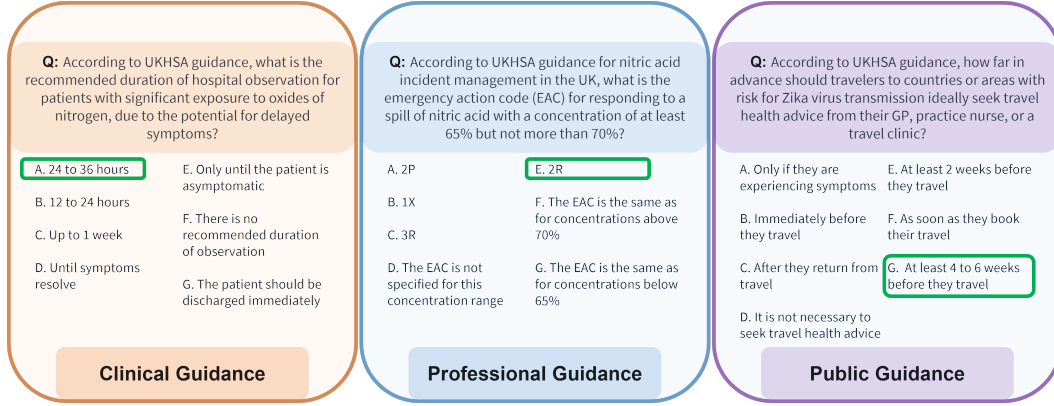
**Q:** According to UKHSA guidance, what is the recommended duration of hospital observation for patients with significant exposure to oxides of nitrogen, due to the potential for delayed symptoms?

A. 24 to 36 hours

B. 12 to 24 hours

C. Up to 1 week

D. Until symptoms resolve

E. Only until the patient is asymptomatic

F. There is no recommended duration of observation

G. The patient should be discharged immediately

Clinical Guidance

**Q:** According to UKHSA guidance for nitric acid incident management in the UK, what is the emergency action code (EAC) for responding to a spill of nitric acid with a concentration of at least 65% but not more than 70%?

A. 2P

B. 1X

C. 3R

D. The EAC is not specified for this concentration range

E. 2R

F. The EAC is the same as for concentrations above 70%

G. The EAC is the same as for concentrations below 65%

Professional Guidance

**Q:** According to UKHSA guidance, how far in advance should travelers to countries or areas with risk for Zika virus transmission ideally seek travel health advice from their GP, practice nurse, or a travel clinic?

A. Only if they are experiencing symptoms

B. Immediately before they travel

C. After they return from travel

D. It is not necessary to seek travel health advice

E. At least 2 weeks before they travel

F. As soon as they book their travel

G. At least 4 to 6 weeks before they travel

Public Guidance